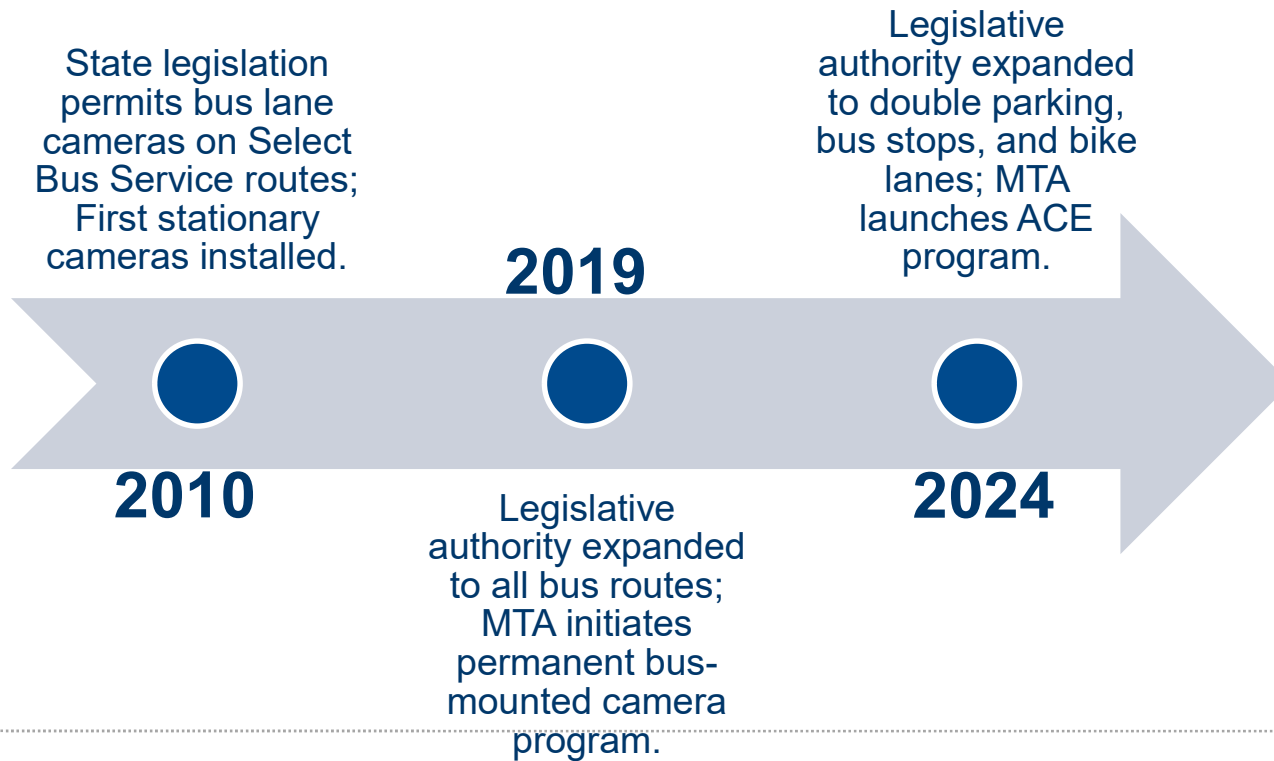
State legislation permits bus lane cameras on Select Bus Service routes; First stationary cameras installed.

2019

Legislative authority expanded to double parking, bus stops, and bike lanes; MTA launches ACE program.

2010

Legislative authority expanded to all bus routes; MTA initiates permanent bus-mounted camera program.

2024